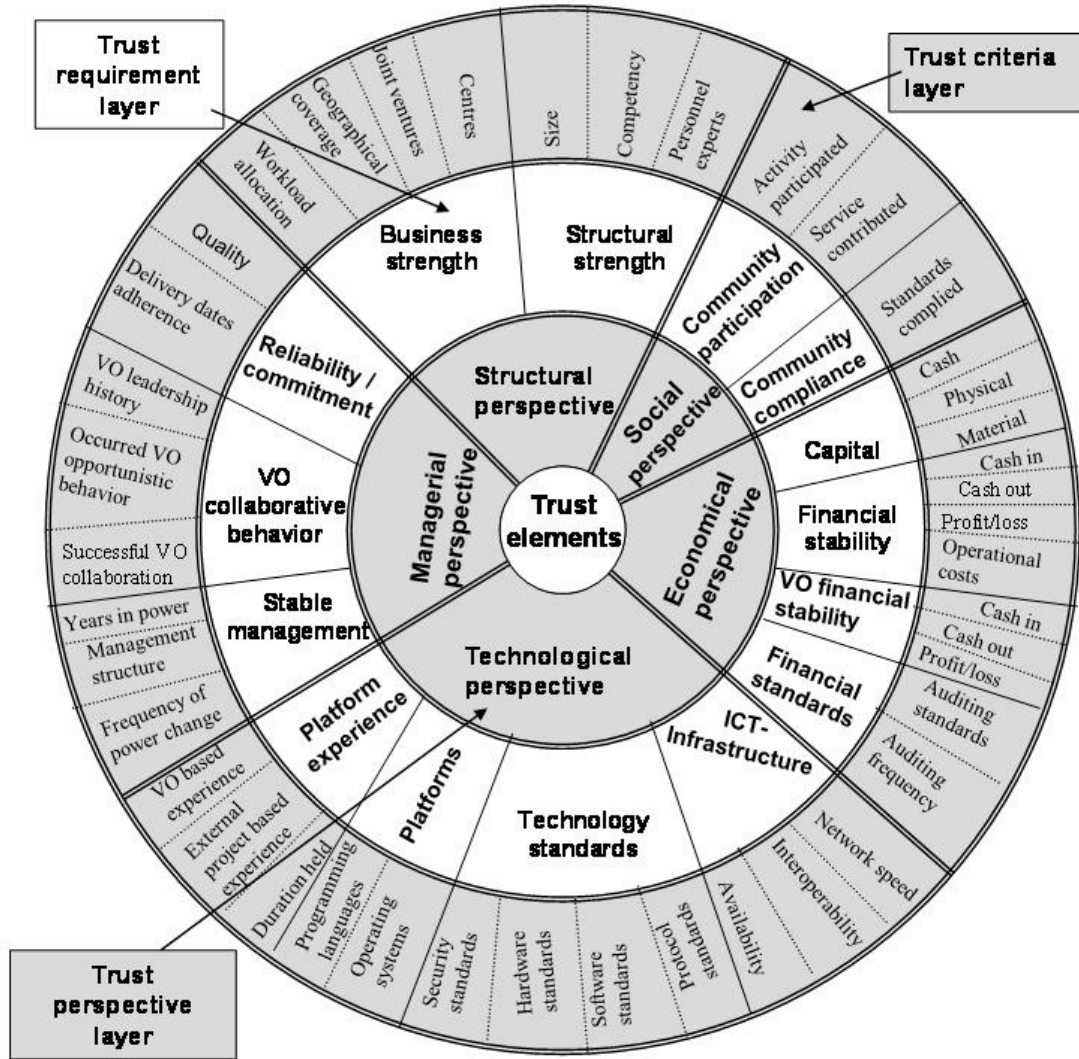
Trust requirement layer

Trust criteria layer

Trust perspective layer

Trust elements

Structural perspective

Social perspective

Economical perspective

Technological perspective

Managerial perspective

Business strength

Structural strength

Community participation

Community compliance

Capital

Financial stability

VO financial stability

Financial standards

ICT-Infrastructure

Technology standards

Platforms

Platform experience

Stable management

VO collaborative behavior

Reliability / commitment

Workload allocation

Geographical coverage

Joint ventures

Centres

Size

Competency

Personnel experts

Activity participated

Service contributed

Standards complied

Cash

Physical

Material

Cash in

Cash out

Profit/loss

Operational costs

Cash in

Cash out

Profit/loss

Auditing standards

Auditing frequency

Network speed

Interoperability

Availability

Protocol standards

Software standards

Hardware standards

Security standards

Operating systems

Programming languages

Duration held

External project based experience

VO based experience

Frequency of power change

Management structure

Years in power

Successful VO collaboration

Occurred VO opportunistic behavior

VO leadership history

Delivery dates adherence

Quality